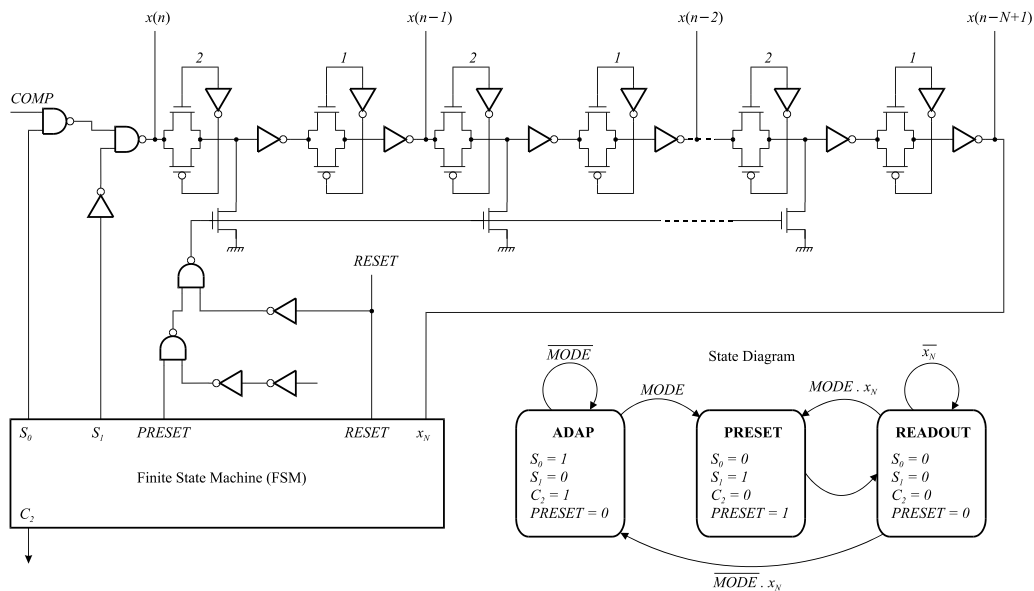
$x(n)$

$x(n-1)$

$x(n-2)$

$x(n-N+1)$

$COMP$

2

1

2

1

2

1

$RESET$

$S_0$

$S_1$

$PRESET$

$RESET$

$x_N$

Finite State Machine (FSM)

$C_2$

State Diagram

$\overline{MODE}$

$MODE$

$MODE \cdot x_N$

$\overline{x_N}$

**ADAP**

$S_0 = 1$
$S_1 = 0$
$C_2 = 1$
$PRESET = 0$

**PRESET**

$S_0 = 0$
$S_1 = 1$
$C_2 = 0$
$PRESET = 1$

**READOUT**

$S_0 = 0$
$S_1 = 0$
$C_2 = 0$
$PRESET = 0$

$\overline{MODE} \cdot x_N$